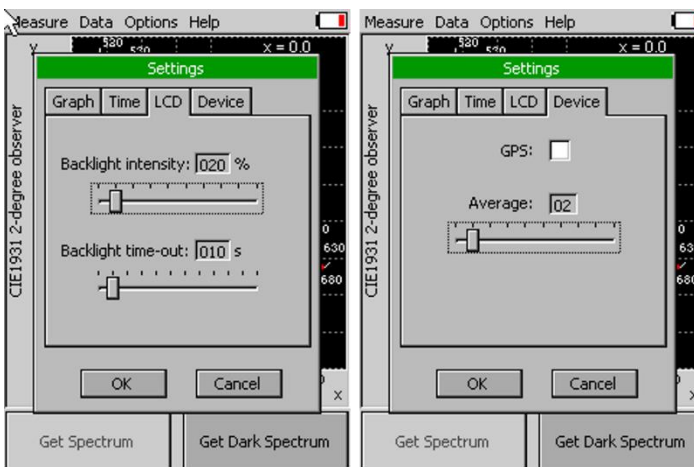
Measure Data Options Help
y 580 530 x = 0.0
Settings
Graph Time LCD Device
CIE1931 2-degree observer
Backlight intensity: 020 %
Backlight time-out: 010 s
0
630
680
OK Cancel
x
Get Spectrum Get Dark Spectrum

Measure Data Options Help
y 580 530 x = 0.0
Settings
Graph Time LCD Device
CIE1931 2-degree observer
GPS:
Average: 02
0
63
68
OK Cancel
x
Get Spectrum Get Dark Spectrum